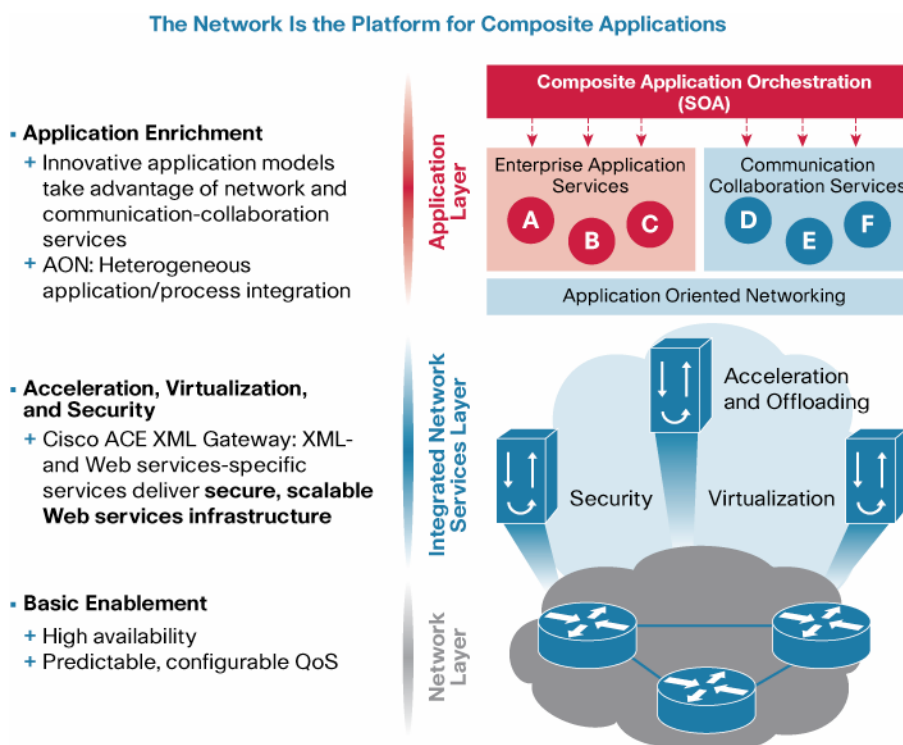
The Network Is the Platform for Composite Applications

▪ Application Enrichment
+ Innovative application models take advantage of network and communication-collaboration services
+ AON: Heterogeneous application/process integration

▪ Acceleration, Virtualization, and Security
+ Cisco ACE XML Gateway: XML- and Web services-specific services deliver **secure, scalable Web services infrastructure**

▪ Basic Enablement
+ High availability
+ Predictable, configurable QoS

Application Layer

Integrated Network Services Layer

Network Layer

Composite Application Orchestration (SOA)

Enterprise Application Services

A B C

Communication Collaboration Services

D E F

Application Oriented Networking

Acceleration and Offloading

Security

Virtualization